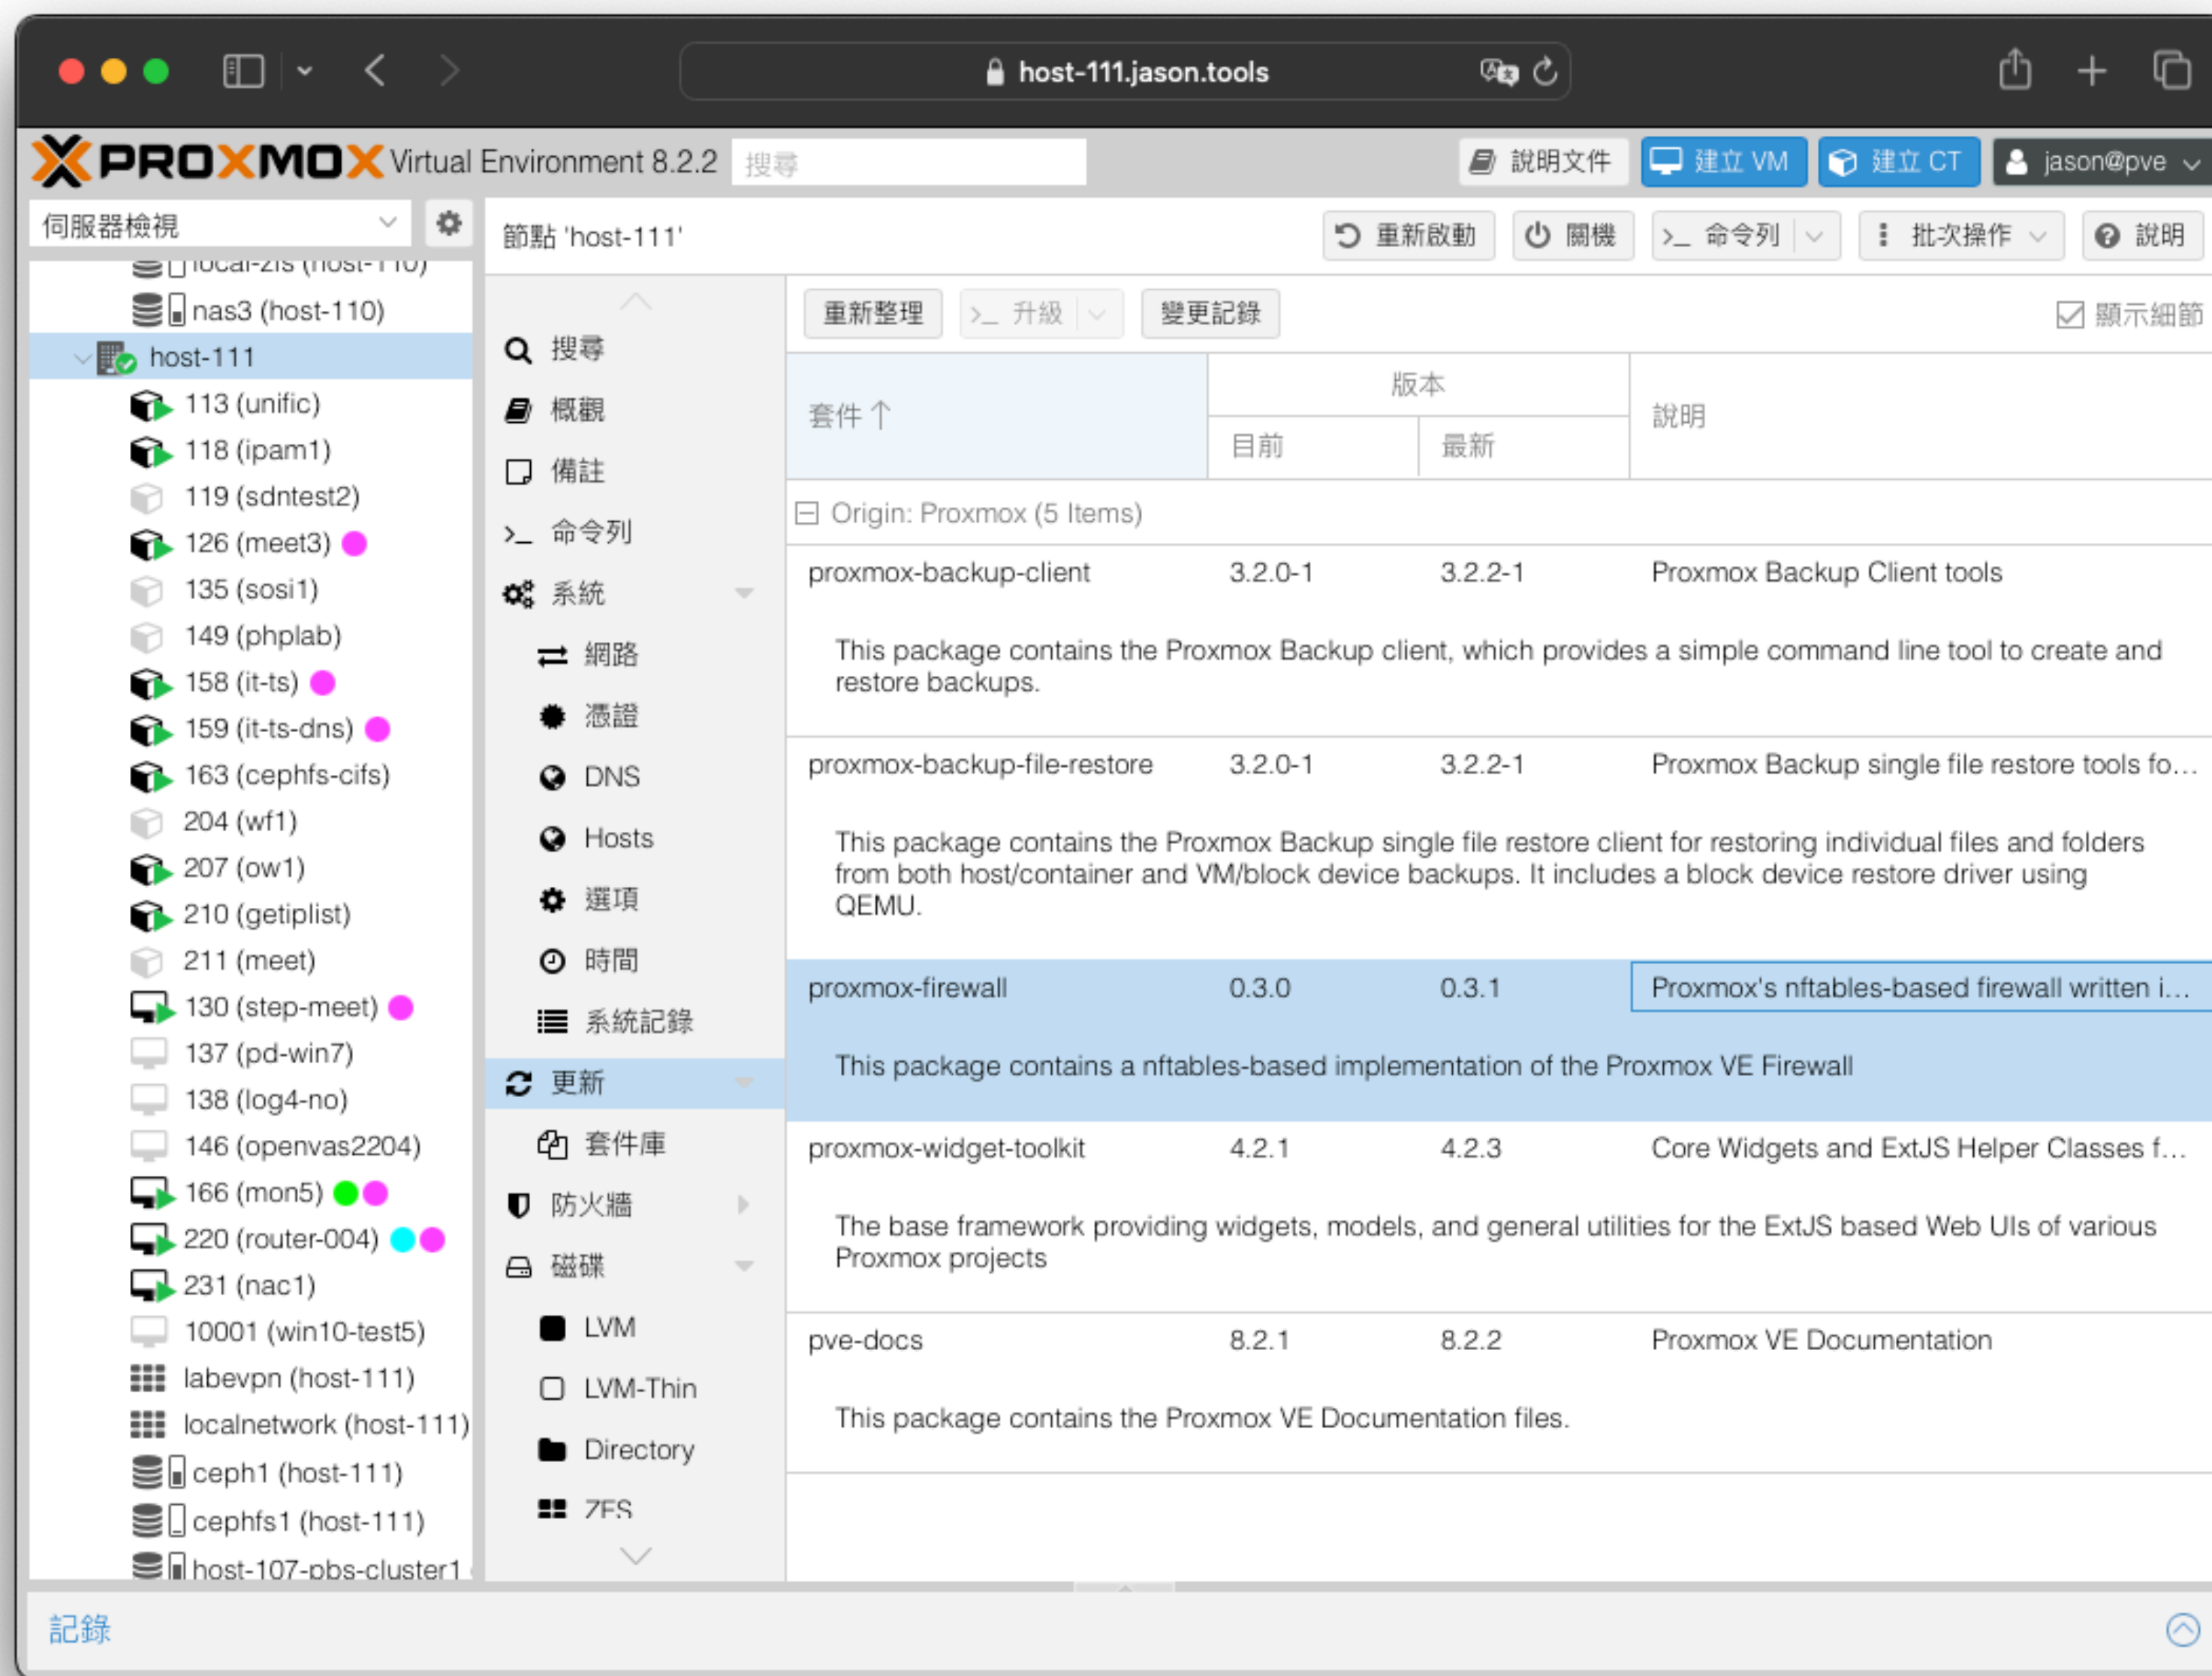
host-111.jason.tools

PROXMOX Virtual Environment 8.2.2 搜尋

說明文件 建立 VM 建立 CT jason@pve

伺服器檢視

local-zfs (host-110)
nas3 (host-110)
host-111
113 (unific)
118 (ipam1)
119 (sdntest2)
126 (meet3)
135 (sosi1)
149 (phplab)
158 (it-ts)
159 (it-ts-dns)
163 (cephfs-cifs)
204 (wf1)
207 (ow1)
210 (getiplist)
211 (meet)
130 (step-meet)
137 (pd-win7)
138 (log4-no)
146 (openvas2204)
166 (mon5)
220 (router-004)
231 (nac1)
10001 (win10-test5)
labevpn (host-111)
localnetwork (host-111)
ceph1 (host-111)
cephfs1 (host-111)
host-107-pbs-cluster1

節點 'host-111'

重新啟動 關機 命令列 批次操作 說明

搜尋
概觀
備註
命令列
系統
網路
憑證
DNS
Hosts
選項
時間
系統記錄
更新
套件庫
防火牆
磁碟
LVM
LVM-Thin
Directory
ZFS

重新整理 升級 變更記錄 顯示細節

| 套件 ↑ | 版本 目前 | 版本 最新 | 說明 |
|---|---|---|---|
| Origin: Proxmox (5 Items) | | | |
| proxmox-backup-client | 3.2.0-1 | 3.2.2-1 | Proxmox Backup Client tools |
| This package contains the Proxmox Backup client, which provides a simple command line tool to create and restore backups. | | | |
| proxmox-backup-file-restore | 3.2.0-1 | 3.2.2-1 | Proxmox Backup single file restore tools fo... |
| This package contains the Proxmox Backup single file restore client for restoring individual files and folders from both host/container and VM/block device backups. It includes a block device restore driver using QEMU. | | | |
| proxmox-firewall | 0.3.0 | 0.3.1 | Proxmox's nftables-based firewall written i... |
| This package contains a nftables-based implementation of the Proxmox VE Firewall | | | |
| proxmox-widget-toolkit | 4.2.1 | 4.2.3 | Core Widgets and ExtJS Helper Classes f... |
| The base framework providing widgets, models, and general utilities for the ExtJS based Web UIs of various Proxmox projects | | | |
| pve-docs | 8.2.1 | 8.2.2 | Proxmox VE Documentation |
| This package contains the Proxmox VE Documentation files. | | | |

記錄